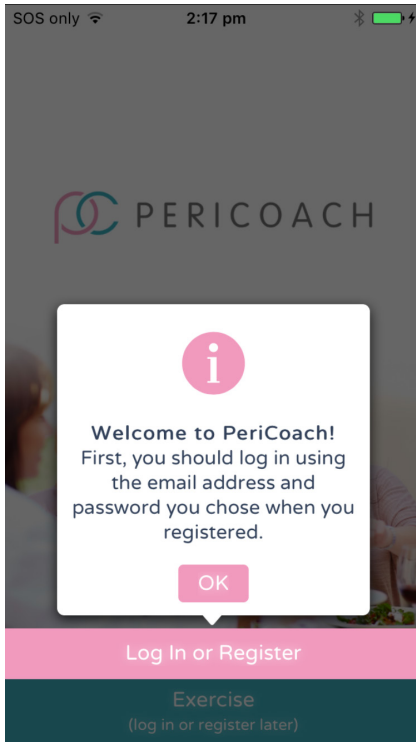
SOS only 2:17 pm

PERICOACH

i

Welcome to PeriCoach!
First, you should log in using the email address and password you chose when you registered.

OK

Log In or Register

Exercise
(log in or register later)